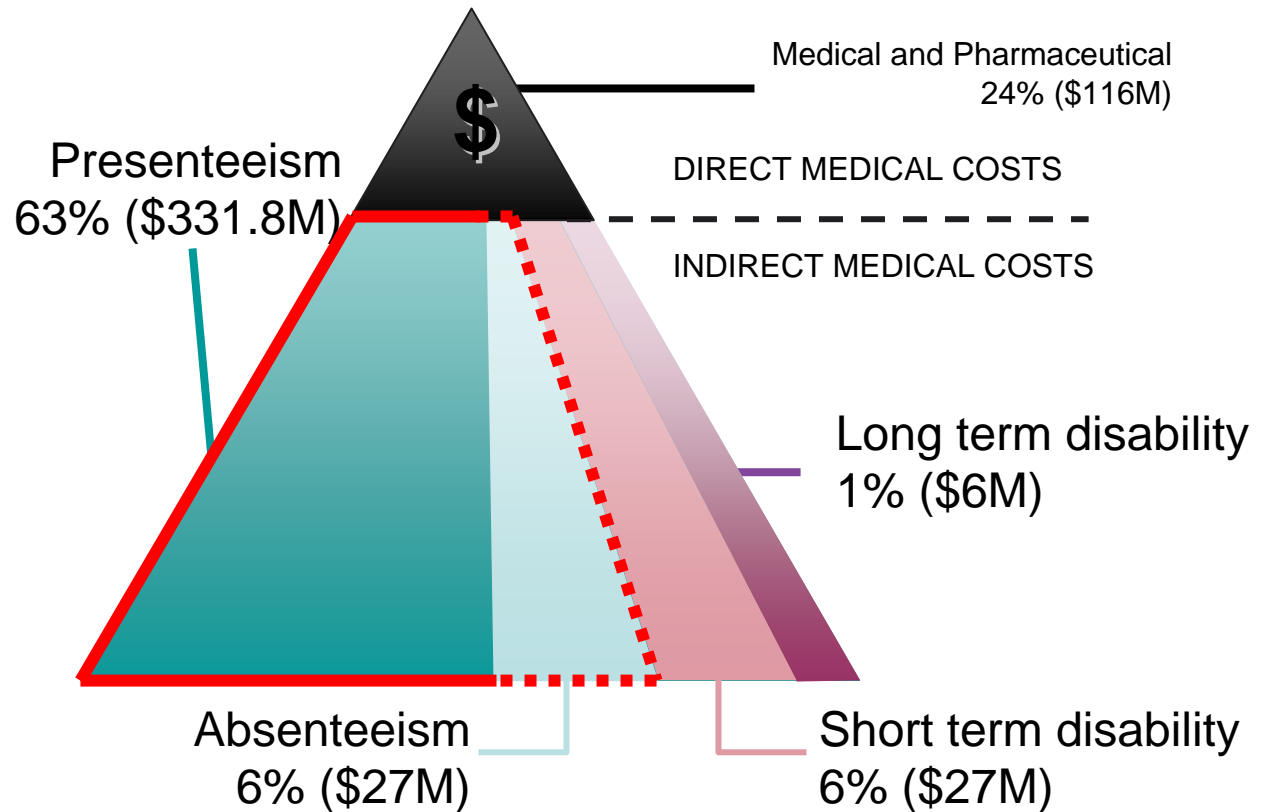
$

Medical and Pharmaceutical
24% ($116M)

Presenteeism
63% ($331.8M)

DIRECT MEDICAL COSTS

INDIRECT MEDICAL COSTS

Long term disability
1% ($6M)

Absenteeism
6% ($27M)

Short term disability
6% ($27M)